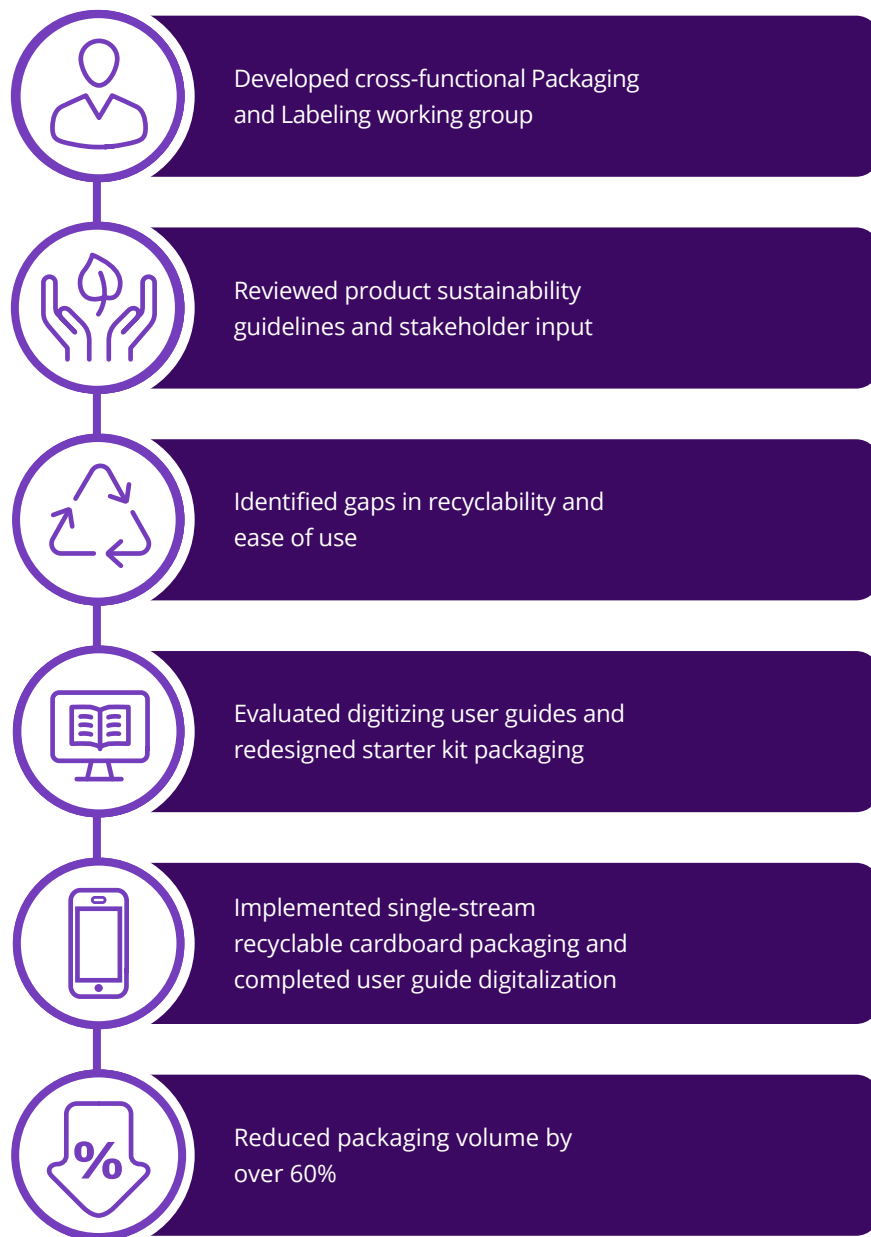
Developed cross-functional Packaging and Labeling working group

Reviewed product sustainability guidelines and stakeholder input

Identified gaps in recyclability and ease of use

Evaluated digitizing user guides and redesigned starter kit packaging

Implemented single-stream recyclable cardboard packaging and completed user guide digitalization

%

Reduced packaging volume by over 60%